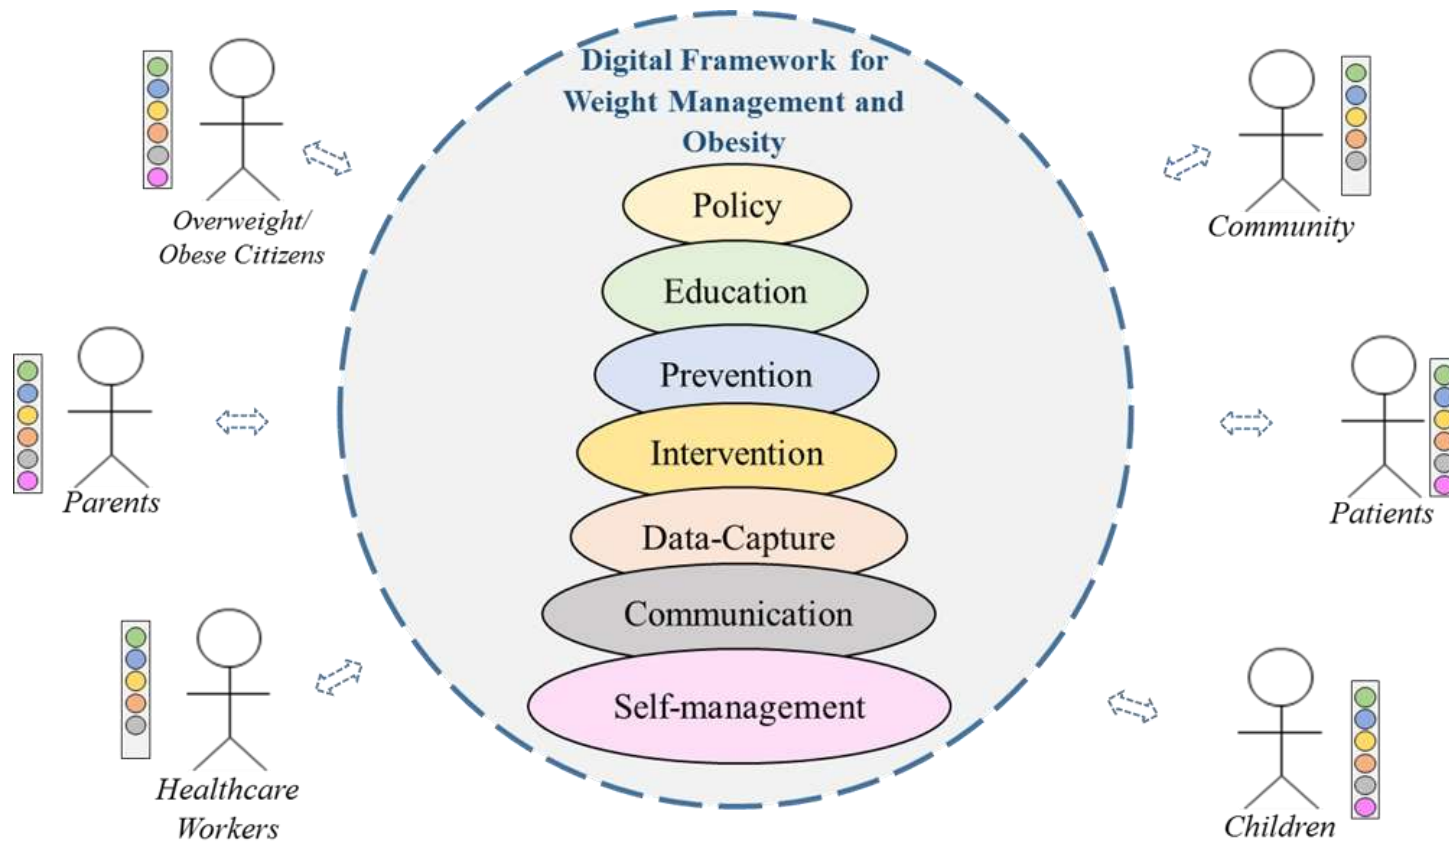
Digital Framework for Weight Management and Obesity

Policy

Education

Prevention

Intervention

Data-Capture

Communication

Self-management

Overweight/ Obese Citizens

Parents

Healthcare Workers

Community

Patients

Children